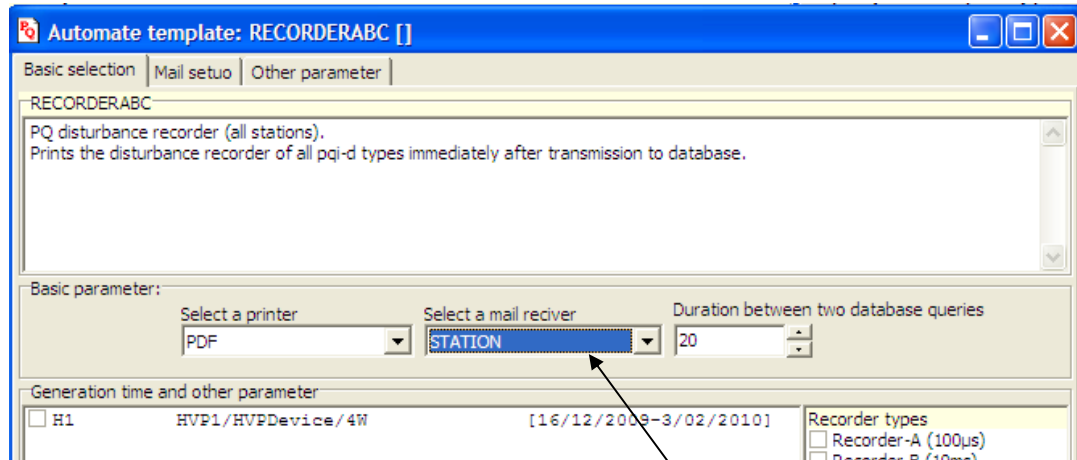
Automate template: RECORDERABC []

Basic selection | Mail setuo | Other parameter

RECORDERABC

PQ disturbance recorder (all stations).
Prints the disturbance recorder of all pqi-d types immediately after transmission to database.

Basic parameter:

Select a printer
PDF

Select a mail reciver
STATION

Duration between two database queries
20

Generation time and other parameter

H1 HVP1/HVPDevice/4W [16/12/2009-3/02/2010]

Recorder types
Recorder-A (100µs)
Recorder-B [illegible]